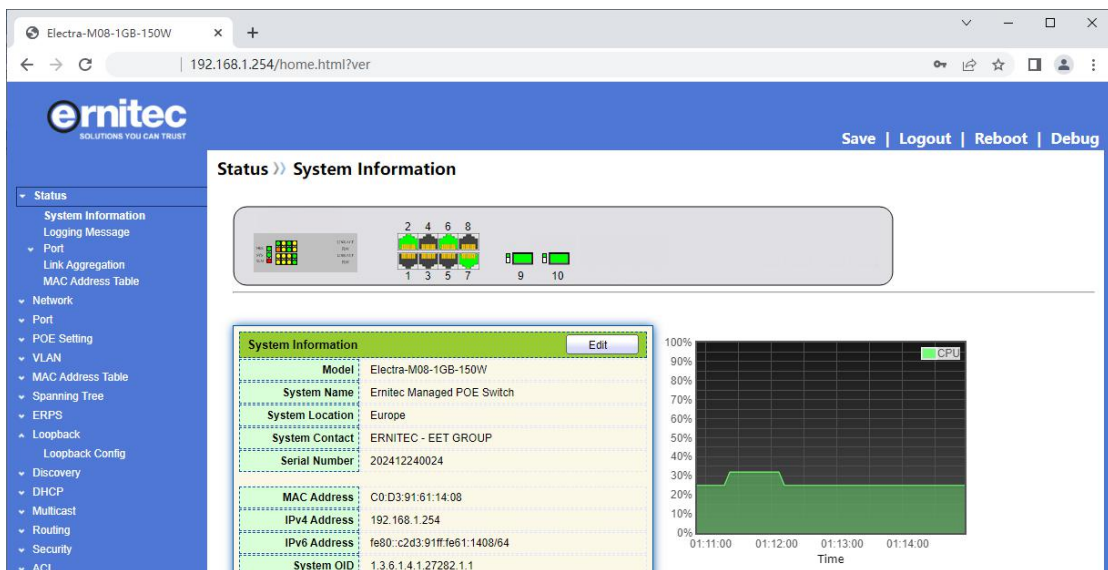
Electra-M08-1GB-150W × +

192.168.1.254/home.html?ver

ernitec
SOLUTIONS YOU CAN TRUST

Save | Logout | Reboot | Debug

Status
System Information
Logging Message
Port
Link Aggregation
MAC Address Table
Network
Port
POE Setting
VLAN
MAC Address Table
Spanning Tree
ERPS
Loopback
Loopback Config
Discovery
DHCP
Multicast
Routing
Security
ACL

Status ›› System Information

2 4 6 8
1 3 5 7
9 10

| System Information | Edit |
|---|---|
| Model | Electra-M08-1GB-150W |
| System Name | Ernitec Managed POE Switch |
| System Location | Europe |
| System Contact | ERNITEC - EET GROUP |
| Serial Number | 202412240024 |

| | |
|---|---|
| MAC Address | C0:D3:91:61:14:08 |
| IPv4 Address | 192.168.1.254 |
| IPv6 Address | fe80::c2d3:91ff:fe61:1408/64 |
| System OID | 1.3.6.1.4.1.27282.1.1 |

100%
90%
80%
70%
60%
50%
40%
30%
20%
10%
0%
CPU
01:11:00 01:12:00 01:13:00 01:14:00
Time